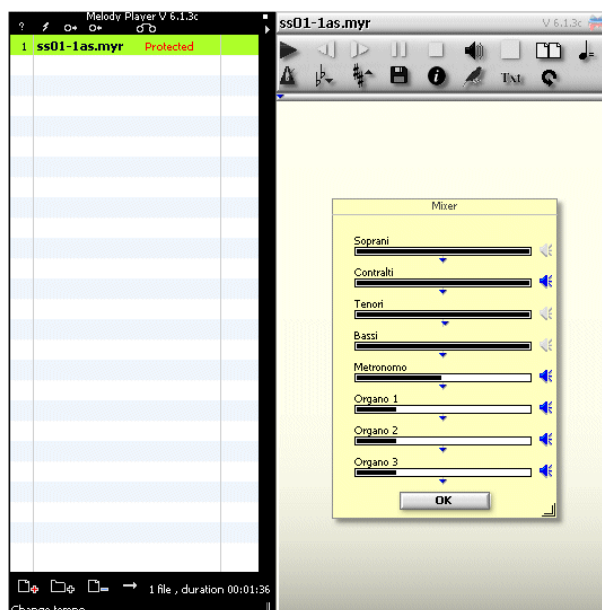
Melody Player V 6.1.3c

?

1 ss01-1as.myr Protected

1 file , duration 00:01:36

Change tempo

ss01-1as.myr

V 6.1.3c

TxT

Mixer

Soprani

Contralti

Tenori

Bassi

Metronomo

Organo 1

Organo 2

Organo 3

OK